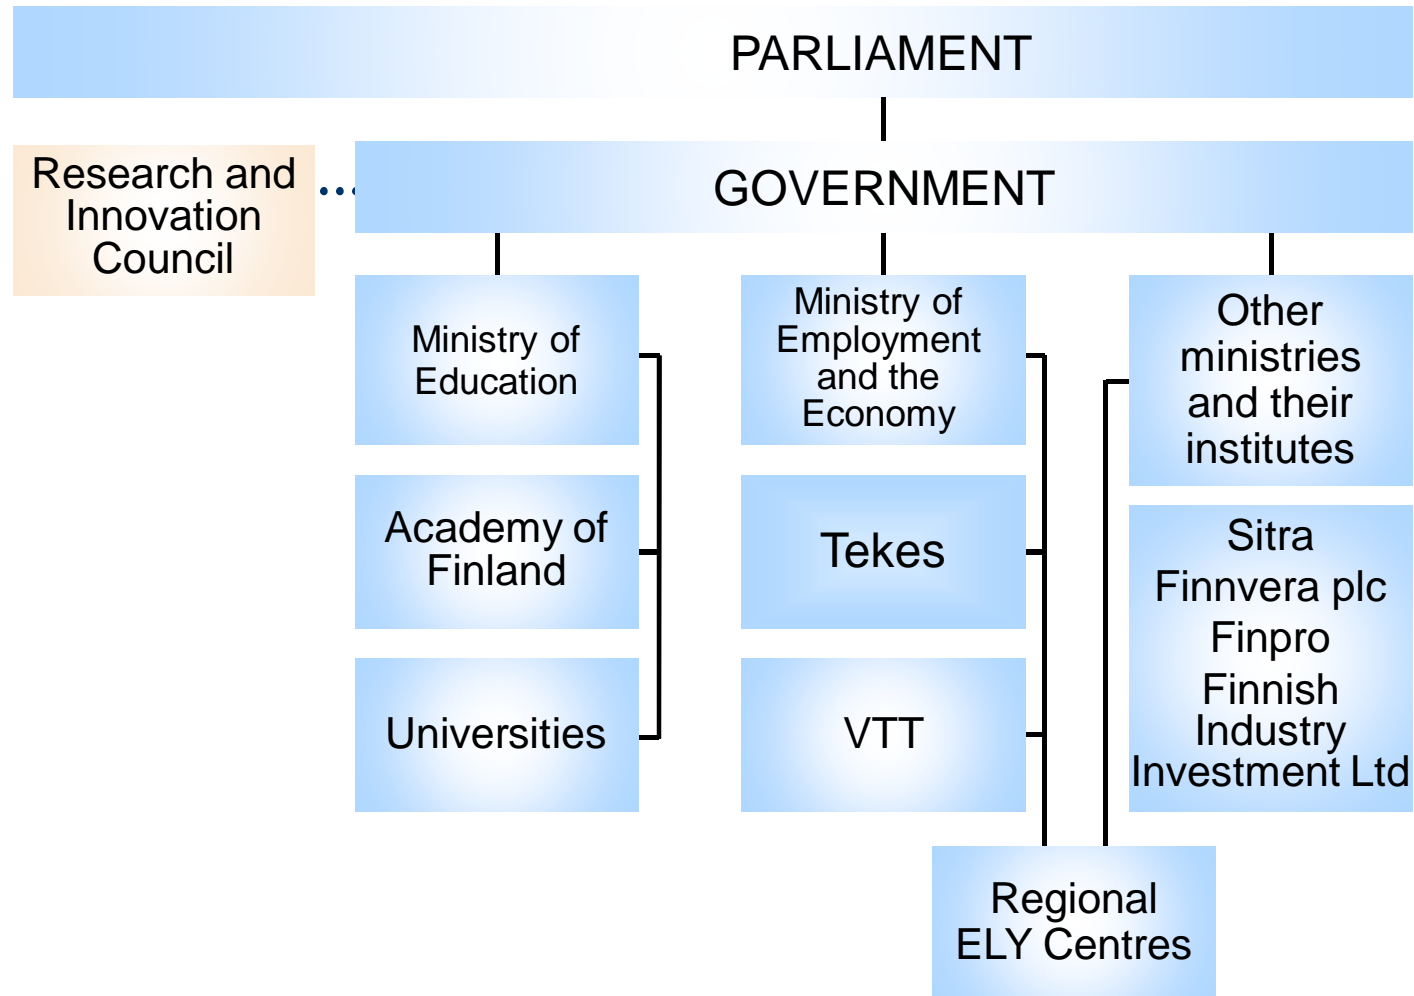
PARLIAMENT

Research and Innovation Council

GOVERNMENT

Ministry of Education

Academy of Finland

Universities

Ministry of Employment and the Economy

Tekes

VTT

Other ministries and their institutes

Sitra
Finnvera plc
Finpro
Finnish Industry Investment Ltd

Regional ELY Centres